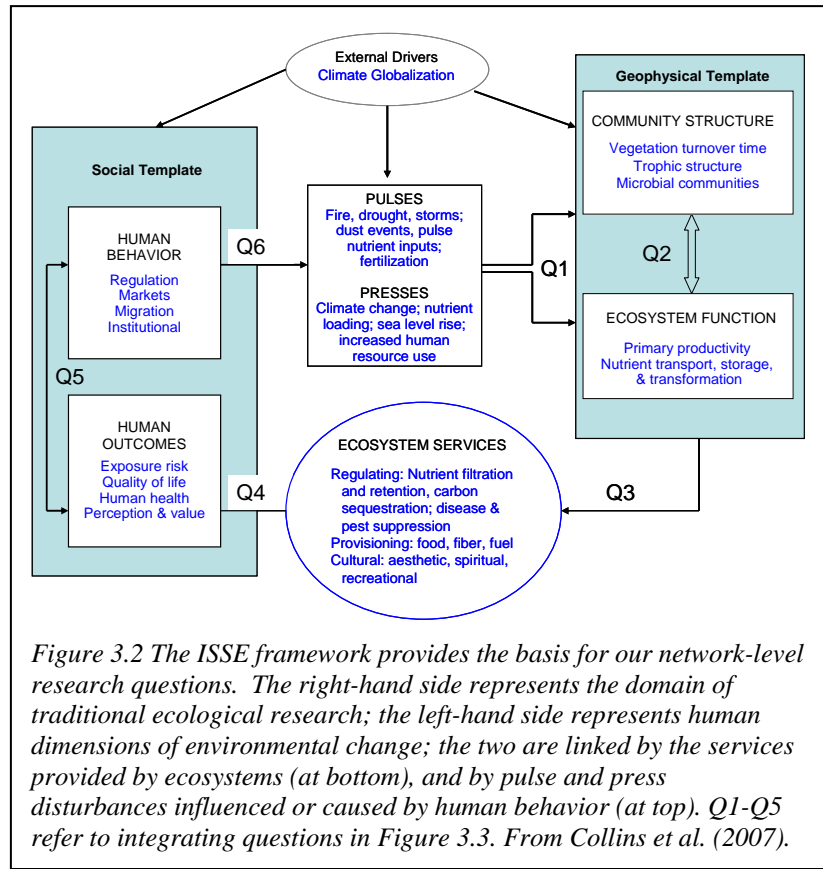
External Drivers
Climate Globalization

Social Template

HUMAN BEHAVIOR
Regulation
Markets
Migration
Institutional

Q6

Q5

HUMAN OUTCOMES
Exposure risk
Quality of life
Human health
Perception & value

Q4

PULSES
Fire, drought, storms; dust events, pulse nutrient inputs; fertilization

PRESSES
Climate change; nutrient loading; sea level rise; increased human resource use

Q1

Geophysical Template

COMMUNITY STRUCTURE
Vegetation turnover time
Trophic structure
Microbial communities

Q2

ECOSYSTEM FUNCTION
Primary productivity
Nutrient transport, storage, & transformation

Q3

ECOSYSTEM SERVICES
Regulating: Nutrient filtration and retention, carbon sequestration; disease & pest suppression
Provisioning: food, fiber, fuel
Cultural: aesthetic, spiritual, recreational

Figure 3.2 The ISSE framework provides the basis for our network-level research questions. The right-hand side represents the domain of traditional ecological research; the left-hand side represents human dimensions of environmental change; the two are linked by the services provided by ecosystems (at bottom), and by pulse and press disturbances influenced or caused by human behavior (at top). Q1-Q5 refer to integrating questions in Figure 3.3. From Collins et al. (2007).